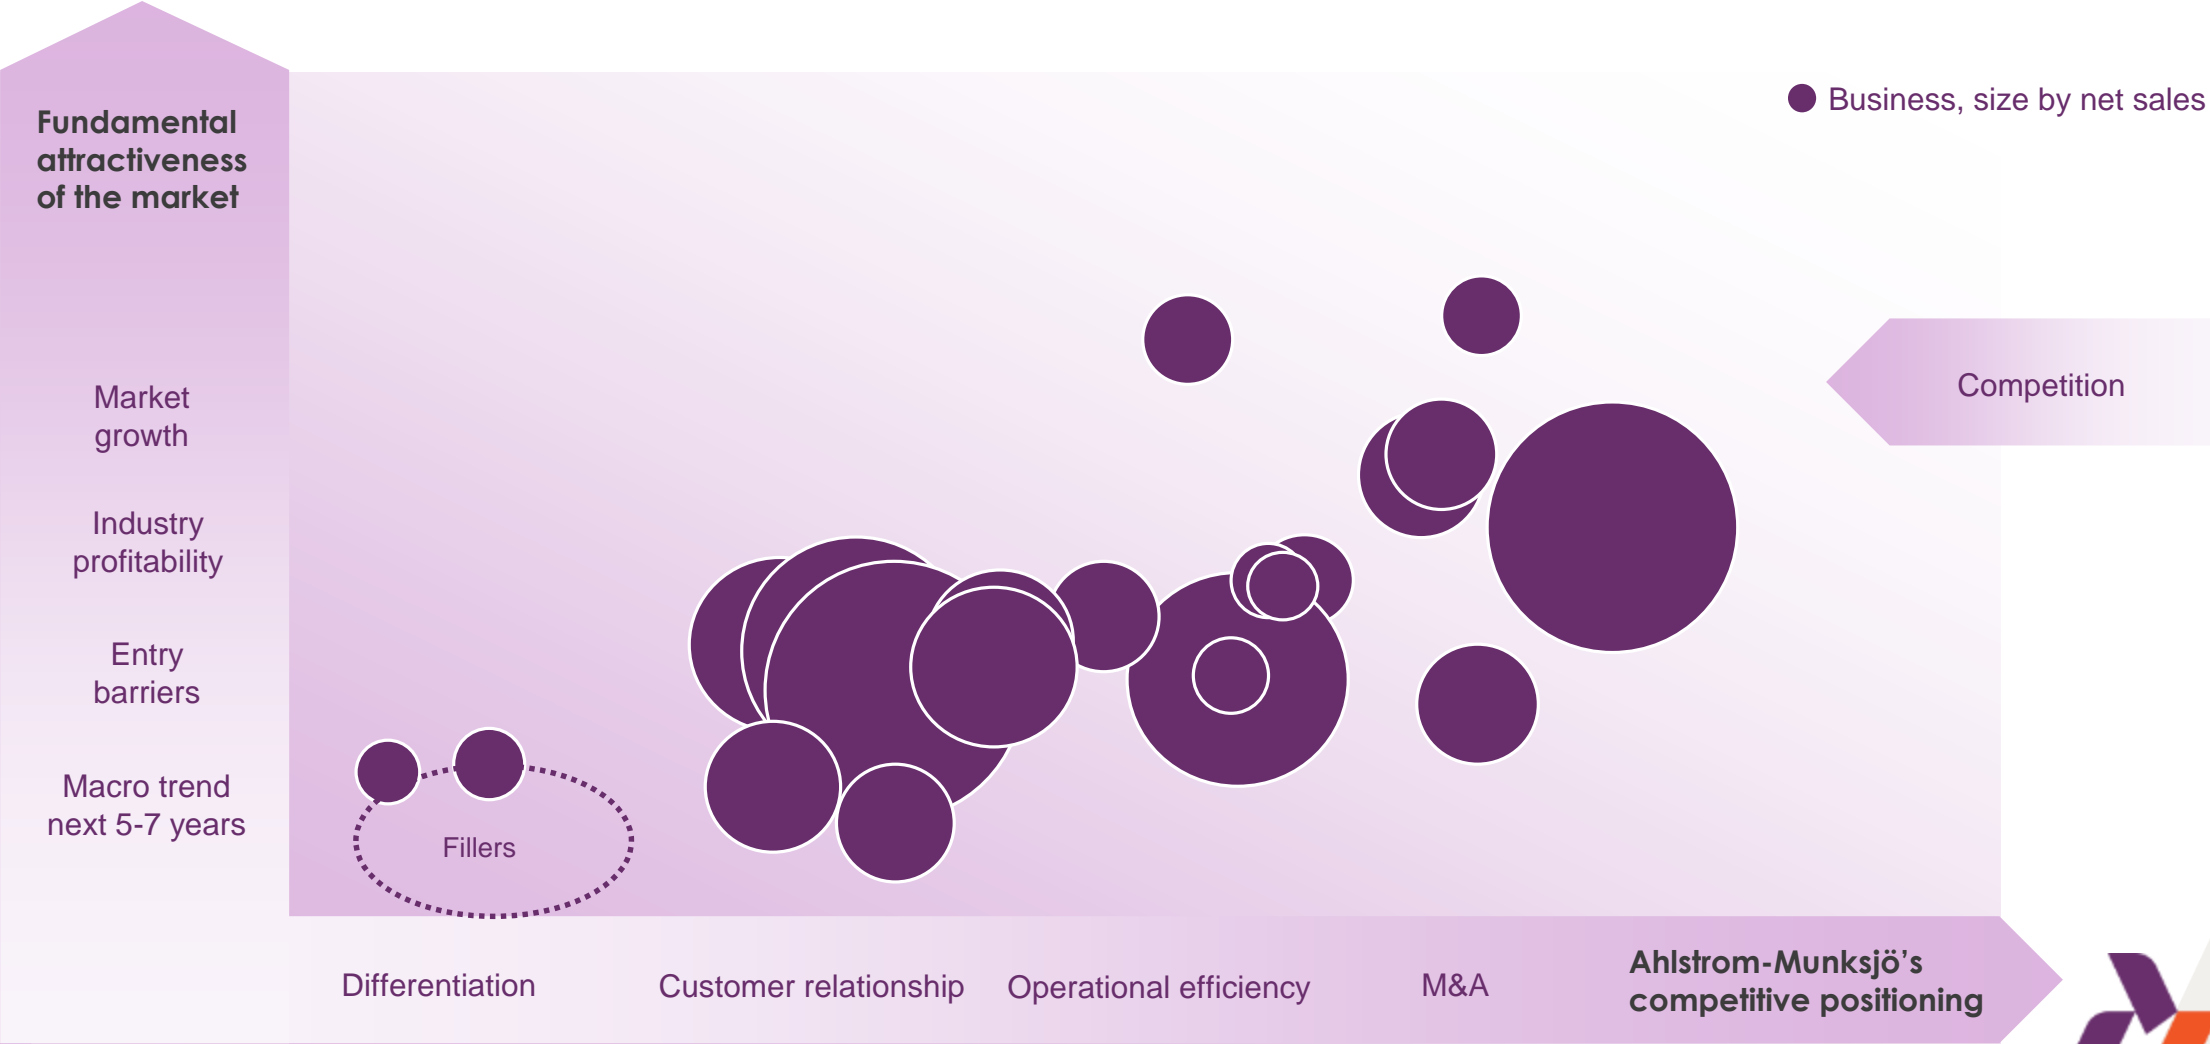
Fundamental attractiveness of the market

Market growth

Industry profitability

Entry barriers

Macro trend next 5-7 years

Business, size by net sales

Competition

Fillers

Differentiation

Customer relationship

Operational efficiency

M&A

Ahlstrom-Munksjö's competitive positioning